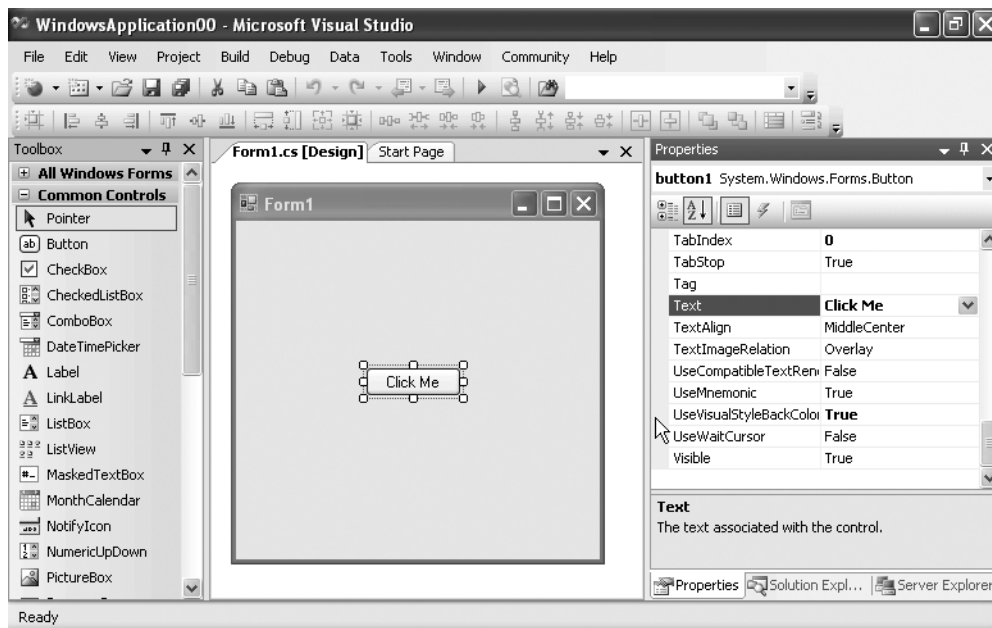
WindowsApplication00 - Microsoft Visual Studio

File Edit View Project Build Debug Data Tools Window Community Help

Toolbox
All Windows Forms
Common Controls
Pointer
Button
CheckBox
CheckedListBox
ComboBox
DateTimePicker
Label
LinkLabel
ListBox
ListView
MaskedTextBox
MonthCalendar
NotifyIcon
NumericUpDown
PictureBox

Form1.cs [Design] Start Page

Form1

Click Me

Properties
button1 System.Windows.Forms.Button

| | |
|---|---|
| TabIndex | 0 |
| TabStop | True |
| Tag | |
| Text | Click Me |
| TextAlign | MiddleCenter |
| TextImageRelation | Overlay |
| UseCompatibleTextRen | False |
| UseMnemonic | True |
| UseVisualStyleBackColo | True |
| UseWaitCursor | False |
| Visible | True |

Text
The text associated with the control.

Properties Solution Expl... Server Explorer

Ready